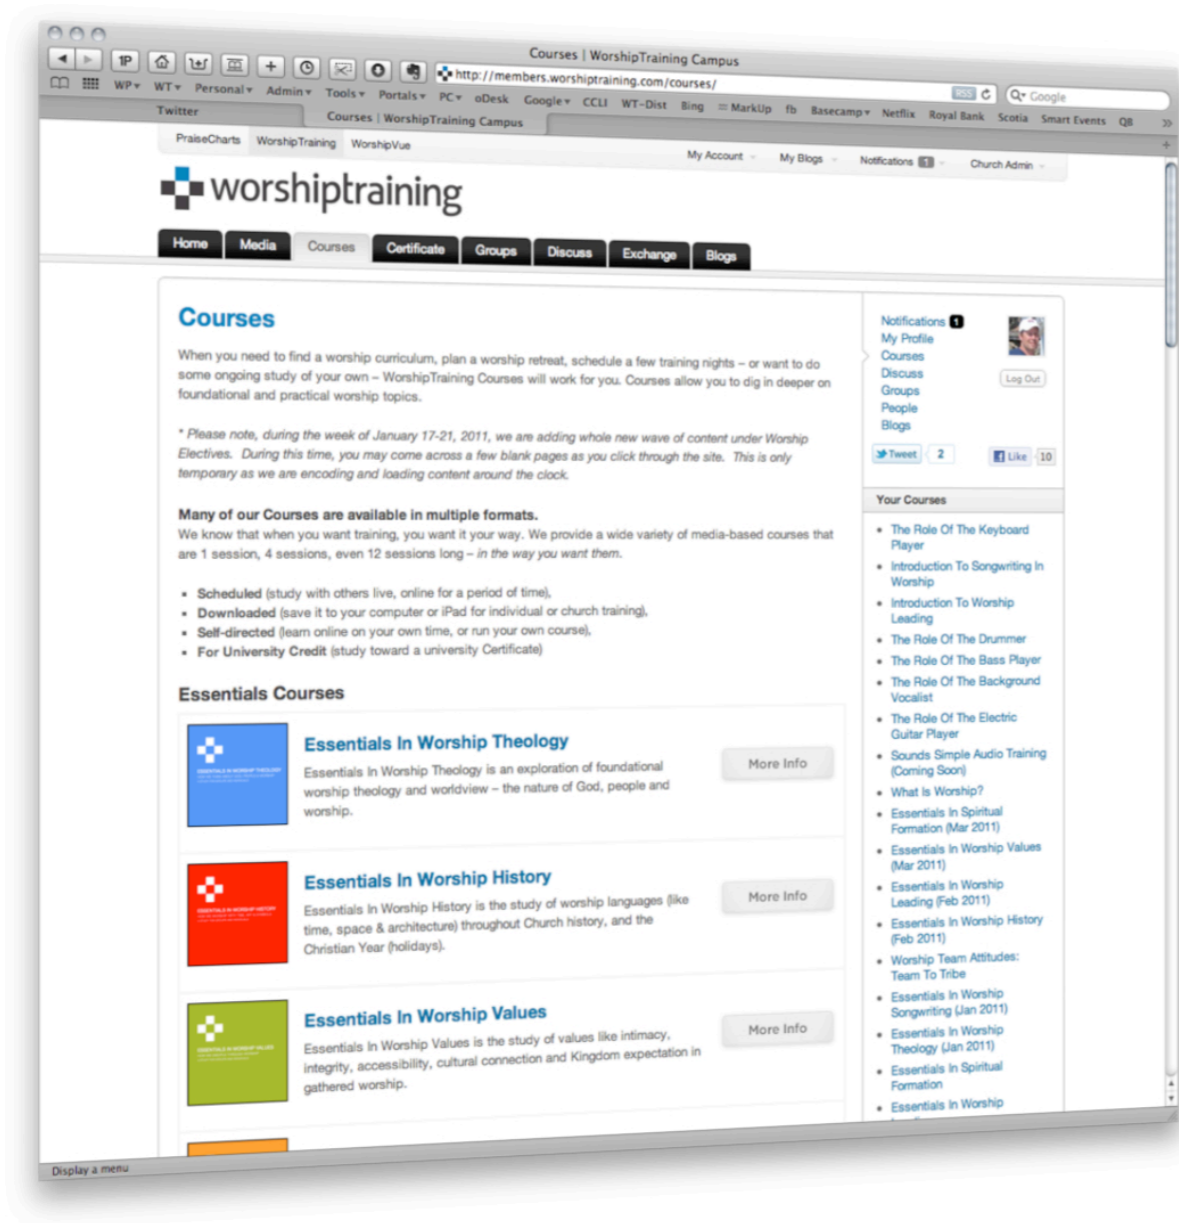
Courses | WorshipTraining Campus

http://members.worshiptraining.com/courses/

Google

WP▾ WT▾ Personal▾ Admin▾ Tools▾ Portals▾ PC▾ oDesk Google▾ CCLI WT-Dist Bing MarkUp fb Basecamp▾ Netflix Royal Bank Scotia Smart Events QB

Twitter

Courses | WorshipTraining Campus

PraiseCharts WorshipTraining WorshipVue

My Account My Blogs Notifications 1 Church Admin

worshiptraining

Home Media Courses Certificate Groups Discuss Exchange Blogs

Courses

When you need to find a worship curriculum, plan a worship retreat, schedule a few training nights – or want to do some ongoing study of your own – WorshipTraining Courses will work for you. Courses allow you to dig in deeper on foundational and practical worship topics.

* Please note, during the week of January 17-21, 2011, we are adding whole new wave of content under Worship Electives. During this time, you may come across a few blank pages as you click through the site. This is only temporary as we are encoding and loading content around the clock.

Many of our Courses are available in multiple formats.
We know that when you want training, you want it your way. We provide a wide variety of media-based courses that are 1 session, 4 sessions, even 12 sessions long – in the way you want them.

- Scheduled (study with others live, online for a period of time),
- Downloaded (save it to your computer or iPad for individual or church training),
- Self-directed (learn online on your own time, or run your own course),
- For University Credit (study toward a university Certificate)

Essentials Courses

Essentials In Worship Theology
Essentials In Worship Theology is an exploration of foundational worship theology and worldview – the nature of God, people and worship.
More Info

Essentials In Worship History
Essentials In Worship History is the study of worship languages (like time, space & architecture) throughout Church history, and the Christian Year (holidays).
More Info

Essentials In Worship Values
Essentials In Worship Values is the study of values like intimacy, integrity, accessibility, cultural connection and Kingdom expectation in gathered worship.
More Info

Notifications 1
My Profile
Courses
Discuss
Groups
People
Blogs
Log Out
Tweet 2
Like 10

Your Courses
- The Role Of The Keyboard Player
- Introduction To Songwriting In Worship
- Introduction To Worship Leading
- The Role Of The Drummer
- The Role Of The Bass Player
- The Role Of The Background Vocalist
- The Role Of The Electric Guitar Player
- Sounds Simple Audio Training (Coming Soon)
- What Is Worship?
- Essentials In Spiritual Formation (Mar 2011)
- Essentials In Worship Values (Mar 2011)
- Essentials In Worship Leading (Feb 2011)
- Essentials In Worship History (Feb 2011)
- Worship Team Attitudes: Team To Tribe
- Essentials In Worship Songwriting (Jan 2011)
- Essentials In Worship Theology (Jan 2011)
- Essentials In Spiritual Formation
- Essentials In Worship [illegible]

Display a menu